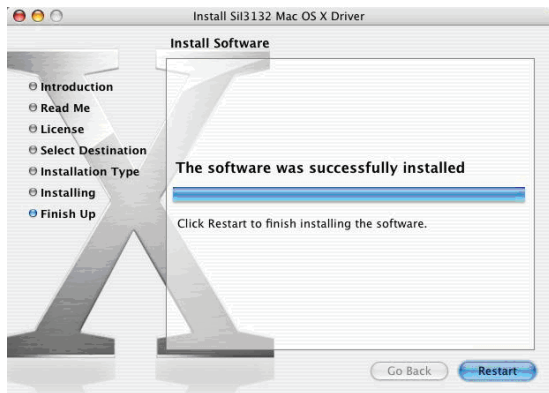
Install SiI3132 Mac OS X Driver

Install Software

Introduction
Read Me
License
Select Destination
Installation Type
Installing
Finish Up

The software was successfully installed

Click Restart to finish installing the software.

Go Back
Restart